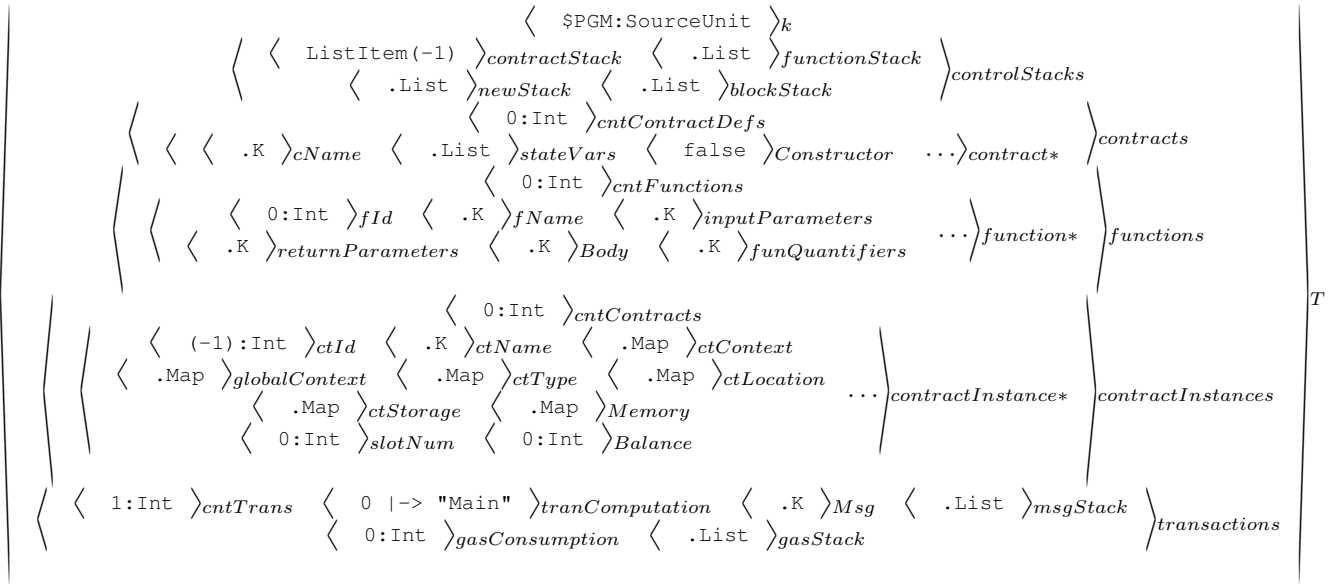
$\langle$ \$PGM:SourceUnit $\rangle_{k}$

$\langle$ $\langle$ ListItem(-1) $\rangle_{contractStack}$ $\langle$ .List $\rangle_{functionStack}$ $\langle$ .List $\rangle_{newStack}$ $\langle$ .List $\rangle_{blockStack}$ $\rangle_{controlStacks}$

$\langle$ $\langle$ 0:Int $\rangle_{cntContractDefs}$ $\langle$ $\langle$ .K $\rangle_{cName}$ $\langle$ .List $\rangle_{stateVars}$ $\langle$ false $\rangle_{Constructor}$ $\cdots\rangle_{contract*}$ $\rangle_{contracts}$

$\langle$ $\langle$ 0:Int $\rangle_{cntFunctions}$ $\langle$ $\langle$ 0:Int $\rangle_{fId}$ $\langle$ .K $\rangle_{fName}$ $\langle$ .K $\rangle_{inputParameters}$ $\langle$ .K $\rangle_{returnParameters}$ $\langle$ .K $\rangle_{Body}$ $\langle$ .K $\rangle_{funQuantifiers}$ $\cdots\rangle_{function*}$ $\rangle_{functions}$

$\langle$ $\langle$ 0:Int $\rangle_{cntContracts}$ $\langle$ $\langle$ (-1):Int $\rangle_{ctId}$ $\langle$ .K $\rangle_{ctName}$ $\langle$ .Map $\rangle_{ctContext}$ $\langle$ .Map $\rangle_{globalContext}$ $\langle$ .Map $\rangle_{ctType}$ $\langle$ .Map $\rangle_{ctLocation}$ $\langle$ .Map $\rangle_{ctStorage}$ $\langle$ .Map $\rangle_{Memory}$ $\langle$ 0:Int $\rangle_{slotNum}$ $\langle$ 0:Int $\rangle_{Balance}$ $\cdots\rangle_{contractInstance*}$ $\rangle_{contractInstances}$

$\langle$ $\langle$ 1:Int $\rangle_{cntTrans}$ $\langle$ 0 |-> "Main" $\rangle_{tranComputation}$ $\langle$ .K $\rangle_{Msg}$ $\langle$ .List $\rangle_{msgStack}$ $\langle$ 0:Int $\rangle_{gasConsumption}$ $\langle$ .List $\rangle_{gasStack}$ $\rangle_{transactions}$ $\rangle_{T}$